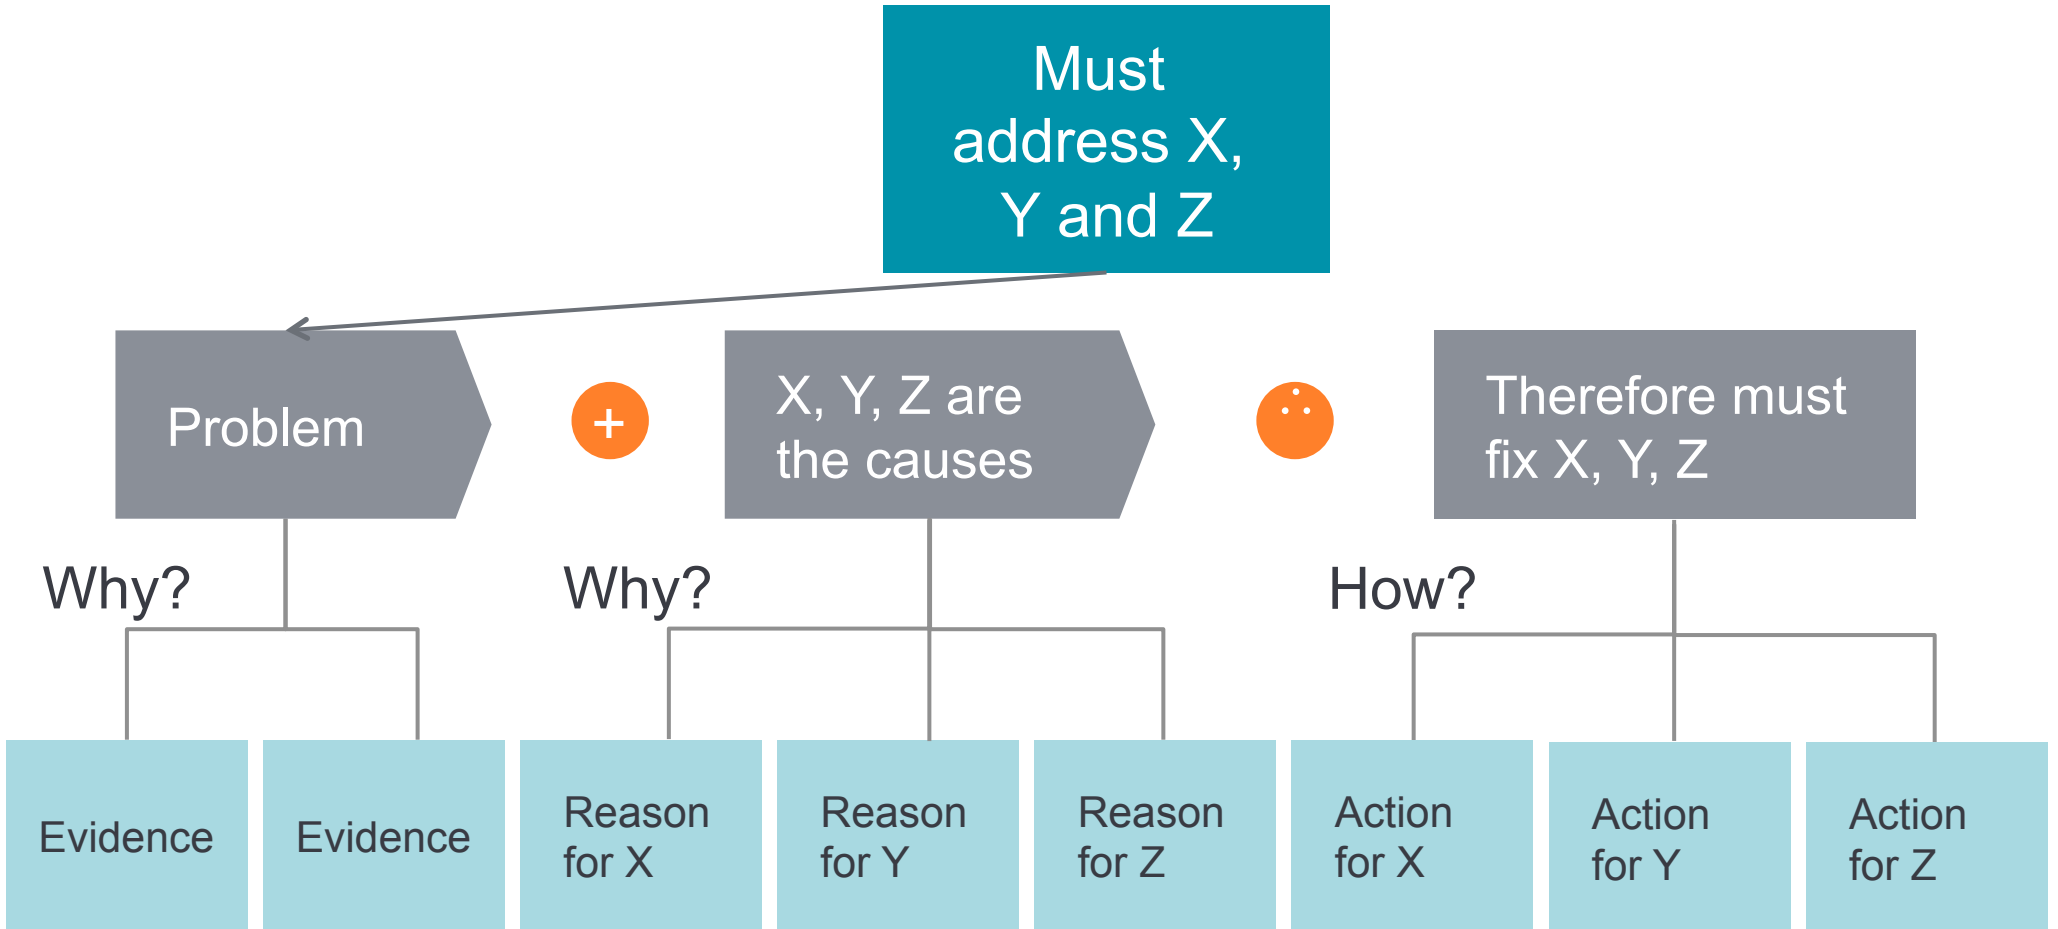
Must address X, Y and Z

Problem

+

X, Y, Z are the causes

$\therefore$

Therefore must fix X, Y, Z

Why?

Why?

How?

Evidence

Evidence

Reason for X

Reason for Y

Reason for Z

Action for X

Action for Y

Action for Z